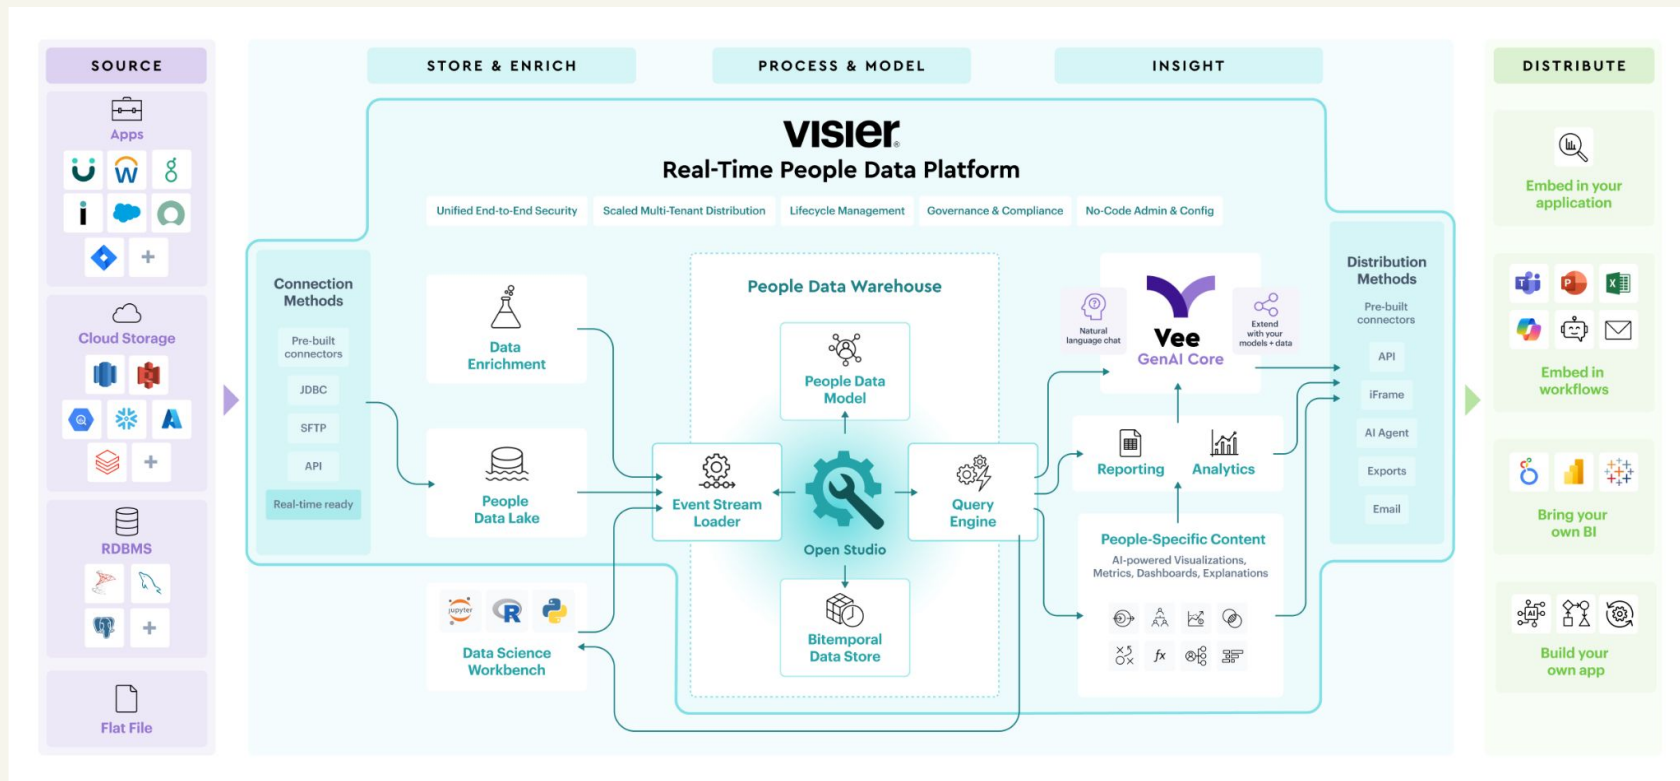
SOURCE

Apps

+

Cloud Storage

+

RDBMS

+

Flat File

STORE & ENRICH

PROCESS & MODEL

INSIGHT

visier

Real-Time People Data Platform

Unified End-to-End Security

Scaled Multi-Tenant Distribution

Lifecycle Management

Governance & Compliance

No-Code Admin & Config

Connection Methods

Pre-built connectors

JDBC

SFTP

API

Real-time ready

Data Enrichment

People Data Lake

jupyter

Data Science Workbench

People Data Warehouse

People Data Model

Event Stream Loader

Open Studio

Query Engine

Bitemporal Data Store

Natural language chat

Vee

GenAI Core

Extend with your models + data

Reporting

Analytics

People-Specific Content

AI-powered Visualizations, Metrics, Dashboards, Explanations

fx

Distribution Methods

Pre-built connectors

API

iFrame

AI Agent

Exports

Email

DISTRIBUTE

Embed in your application

Embed in workflows

Bring your own BI

Build your own app